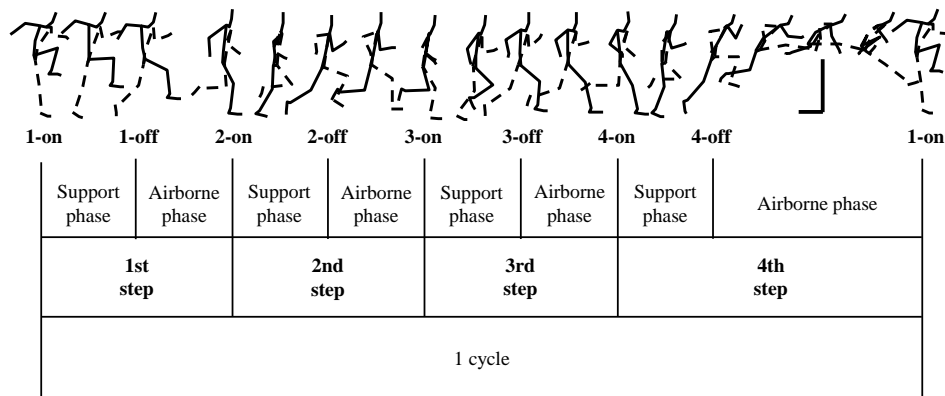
1-on 1-off 2-on 2-off 3-on 3-off 4-on 4-off 1-on

| Support phase | Airborne phase | Support phase | Airborne phase | Support phase | Airborne phase | Support phase | Airborne phase |
|---|---|---|---|---|---|---|---|
| 1st step | | 2nd step | | 3rd step | | 4th step | |
| 1 cycle | | | | | | | |